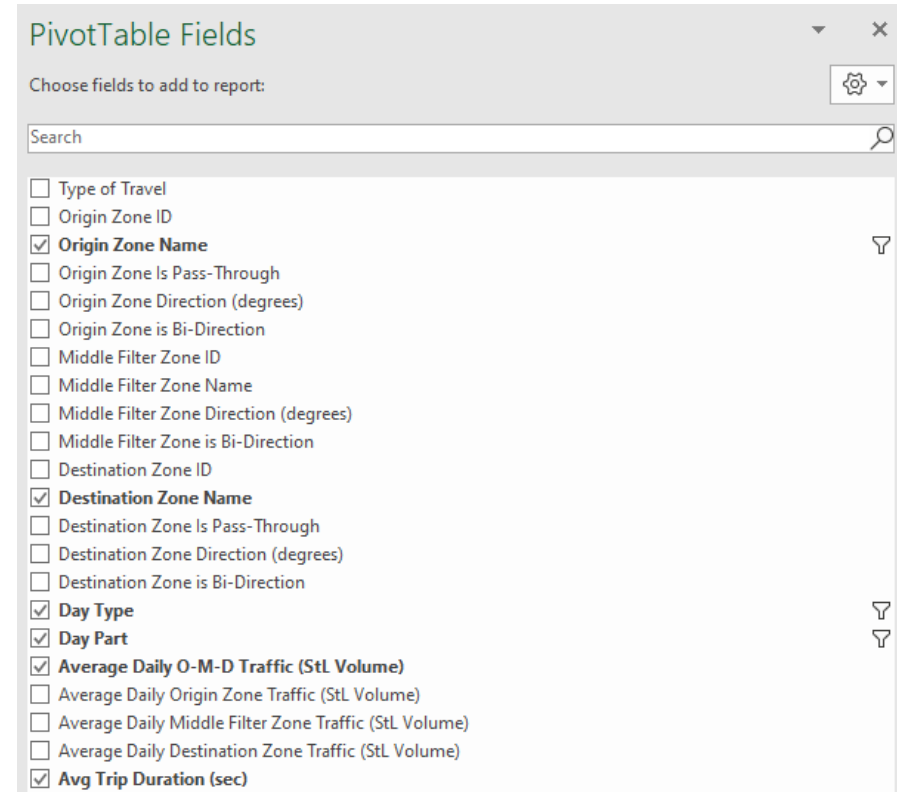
PivotTable Fields

Choose fields to add to report:

Search

Type of Travel
Origin Zone ID
Origin Zone Name
Origin Zone Is Pass-Through
Origin Zone Direction (degrees)
Origin Zone is Bi-Direction
Middle Filter Zone ID
Middle Filter Zone Name
Middle Filter Zone Direction (degrees)
Middle Filter Zone is Bi-Direction
Destination Zone ID
Destination Zone Name
Destination Zone Is Pass-Through
Destination Zone Direction (degrees)
Destination Zone is Bi-Direction
Day Type
Day Part
Average Daily O-M-D Traffic (StL Volume)
Average Daily Origin Zone Traffic (StL Volume)
Average Daily Middle Filter Zone Traffic (StL Volume)
Average Daily Destination Zone Traffic (StL Volume)
Avg Trip Duration (sec)